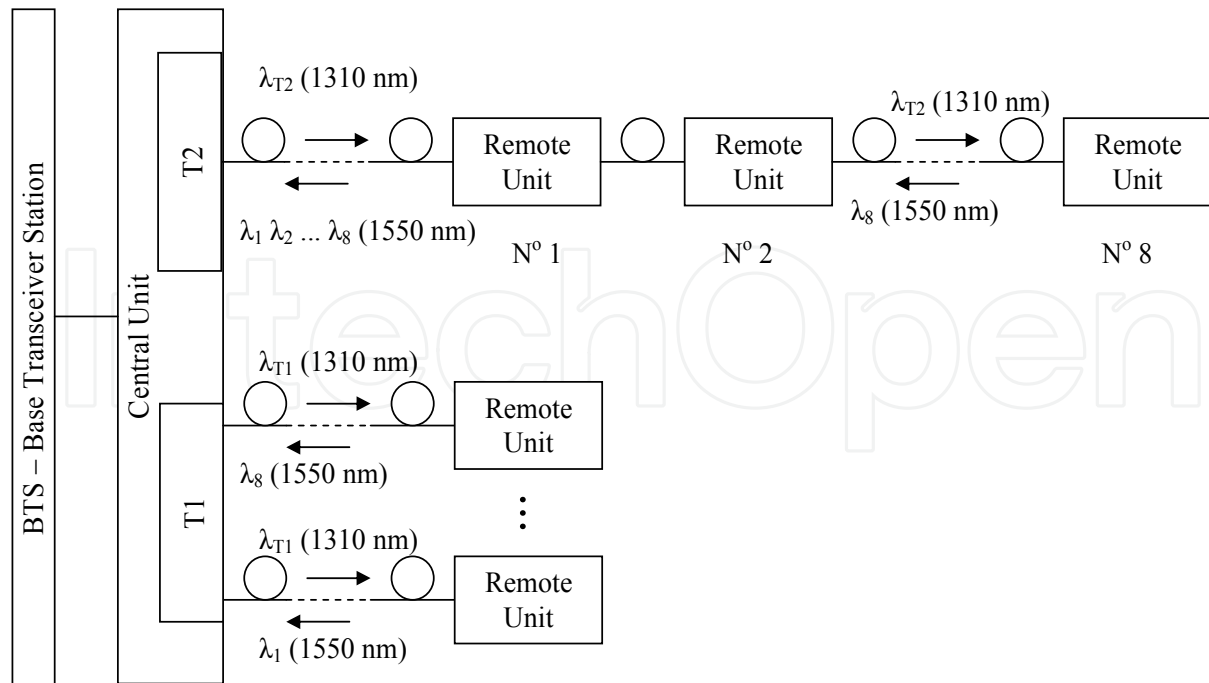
BTS – Base Transceiver Station

Central Unit

T2

$\lambda_{T2}$ (1310 nm)

Remote Unit

Remote Unit

$\lambda_{T2}$ (1310 nm)

Remote Unit

$\lambda_1$ $\lambda_2$ ... $\lambda_8$ (1550 nm)

$\lambda_8$ (1550 nm)

N$^o$ 1

N$^o$ 2

N$^o$ 8

IntechOpen

T1

$\lambda_{T1}$ (1310 nm)

Remote Unit

$\lambda_8$ (1550 nm)

$\lambda_{T1}$ (1310 nm)

Remote Unit

$\lambda_1$ (1550 nm)